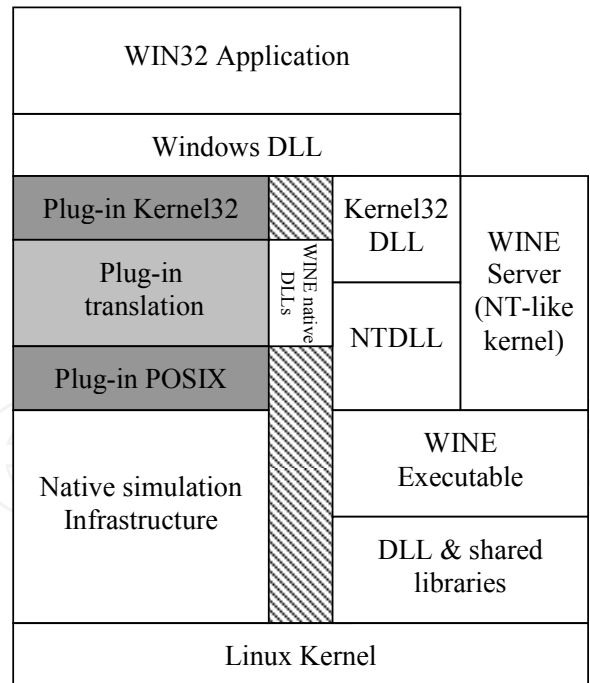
WIN32 Application

Windows DLL

Plug-in Kernel32

Plug-in translation

Plug-in POSIX

WINE native DLLs

Kernel32 DLL

NTDLL

WINE Server (NT-like kernel)

Native simulation Infrastructure

WINE Executable

DLL & shared libraries

Linux Kernel